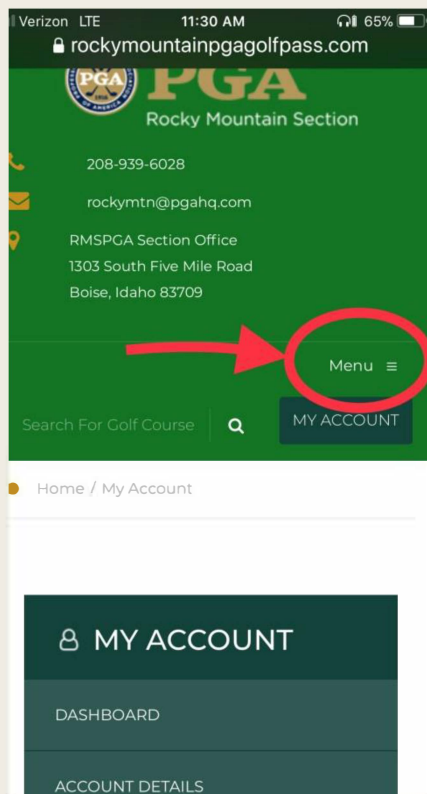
Verizon LTE 11:30 AM 65%
rockymountainpgagolfpass.com

PGA
PGA
Rocky Mountain Section

208-939-6028

rockymtn@pgahq.com

RMSPGA Section Office
1303 South Five Mile Road
Boise, Idaho 83709

Menu ≡

Search For Golf Course

MY ACCOUNT

Home / My Account

MY ACCOUNT

DASHBOARD

ACCOUNT DETAILS